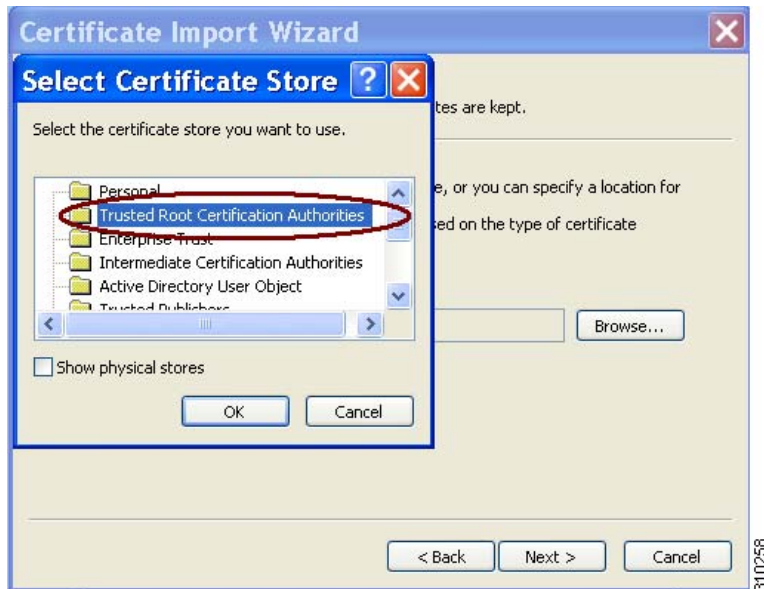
Certificate Import Wizard

Select Certificate Store

Select the certificate store you want to use.

Personal
Trusted Root Certification Authorities
Enterprise Trust
Intermediate Certification Authorities
Active Directory User Object
Trusted Publishers

Show physical stores

OK Cancel

tes are kept.

e, or you can specify a location for

sed on the type of certificate

Browse...

< Back Next > Cancel

310258